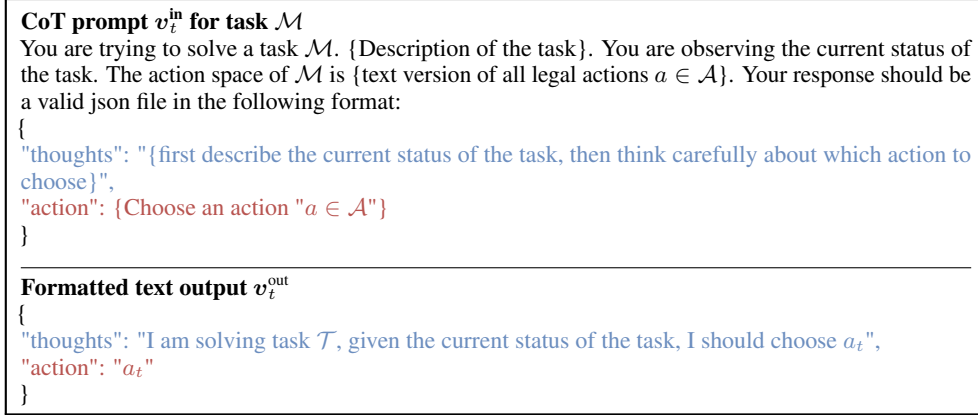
**CoT prompt $v_t^{\text{in}}$ for task $\mathcal{M}$**

You are trying to solve a task $\mathcal{M}$. {Description of the task}. You are observing the current status of the task. The action space of $\mathcal{M}$ is {text version of all legal actions $a \in \mathcal{A}$}. Your response should be a valid json file in the following format:

{
"thoughts": "{first describe the current status of the task, then think carefully about which action to choose}",
"action": {Choose an action "$a \in \mathcal{A}$"}
}

**Formatted text output $v_t^{\text{out}}$**

{
"thoughts": "I am solving task $\mathcal{T}$, given the current status of the task, I should choose $a_t$",
"action": "$a_t$"
}